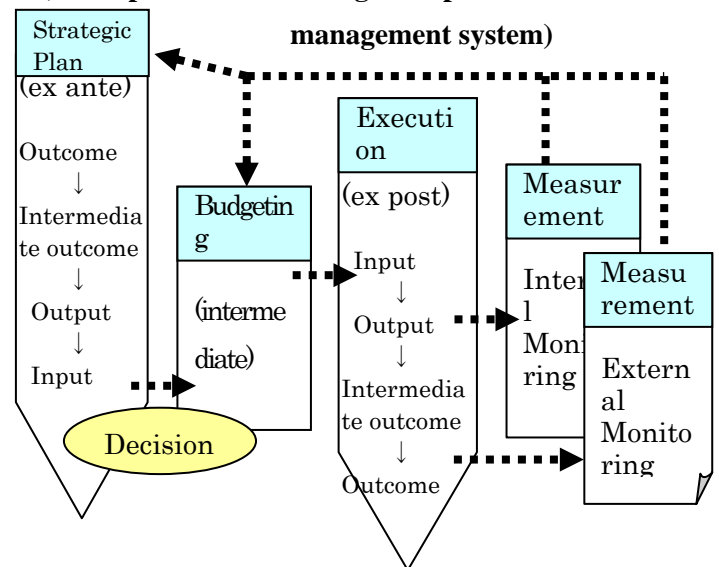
management system)

Strategic Plan

(ex ante)

Outcome
↓
Intermediate outcome
↓
Output
↓
Input

Decision

Budgeting

(intermediate)

Execution

(ex post)

Input
↓
Output
↓
Intermediate outcome
↓
Outcome

Measurement

Internal Monitoring

Measurement

External Monitoring